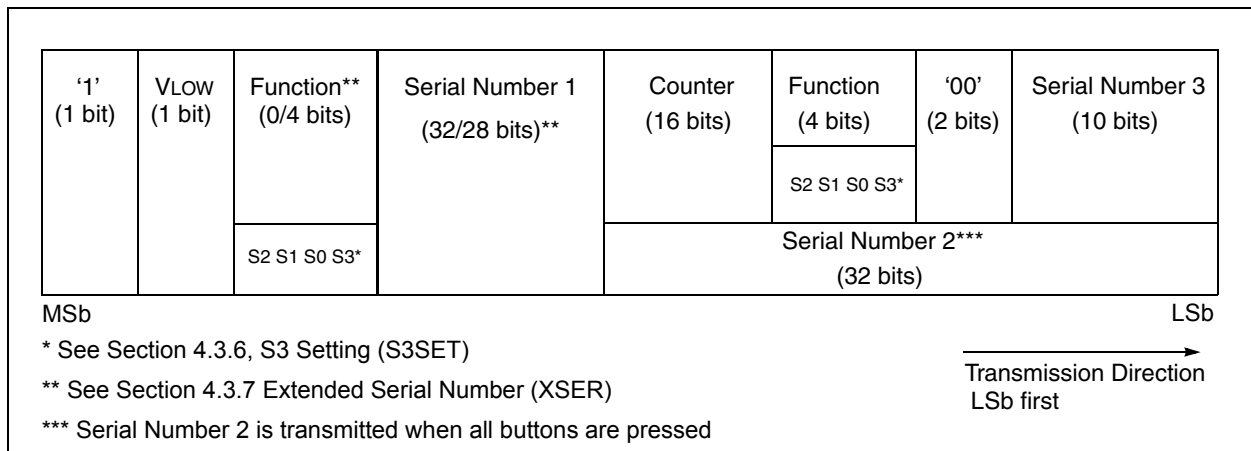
| '1' (1 bit) | VLOW (1 bit) | Function** (0/4 bits) | Serial Number 1 (32/28 bits)** | Counter (16 bits) | Function (4 bits) | '00' (2 bits) | Serial Number 3 (10 bits) |
|---|---|---|---|---|---|---|---|
| | | | | | S2 S1 S0 S3* | | |
| | | S2 S1 S0 S3* | | Serial Number 2*** (32 bits) | | | |

MSb

LSb

* See Section 4.3.6, S3 Setting (S3SET)

** See Section 4.3.7 Extended Serial Number (XSER)

*** Serial Number 2 is transmitted when all buttons are pressed

Transmission Direction
LSb first